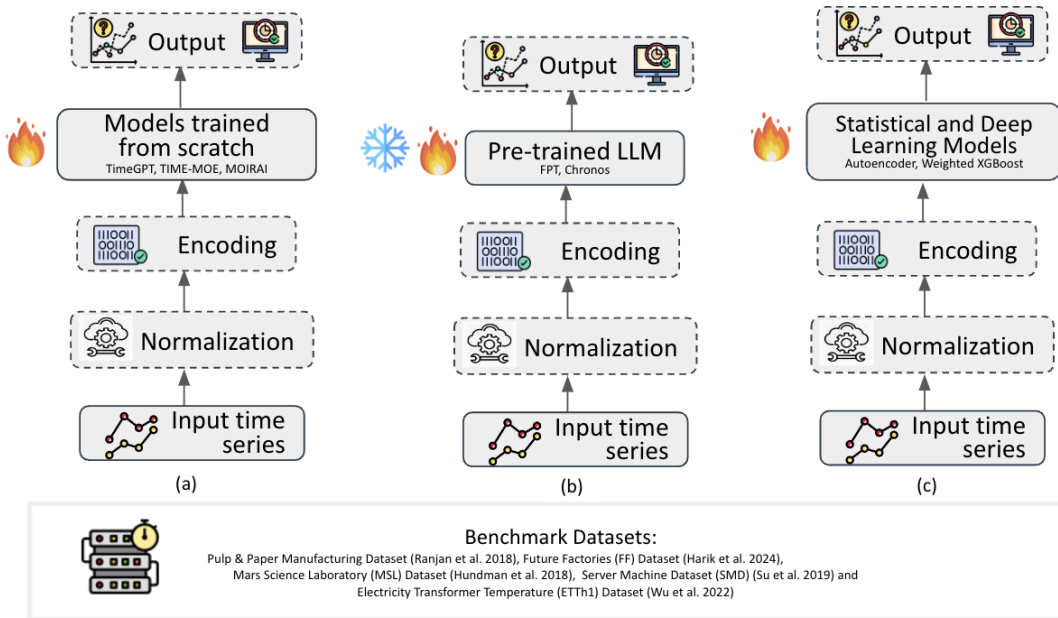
Output

Models trained from scratch
TimeGPT, TIME-MOE, MOIRAI

Encoding

Normalization

Input time series

(a)

Output

Pre-trained LLM
FPT, Chronos

Encoding

Normalization

Input time series

(b)

Output

Statistical and Deep Learning Models
Autoencoder, Weighted XGBoost

Encoding

Normalization

Input time series

(c)

Benchmark Datasets:
Pulp & Paper Manufacturing Dataset (Ranjan et al. 2018), Future Factories (FF) Dataset (Harik et al. 2024), Mars Science Laboratory (MSL) Dataset (Hundman et al. 2018), Server Machine Dataset (SMD) (Su et al. 2019) and Electricity Transformer Temperature (ETTh1) Dataset (Wu et al. 2022)